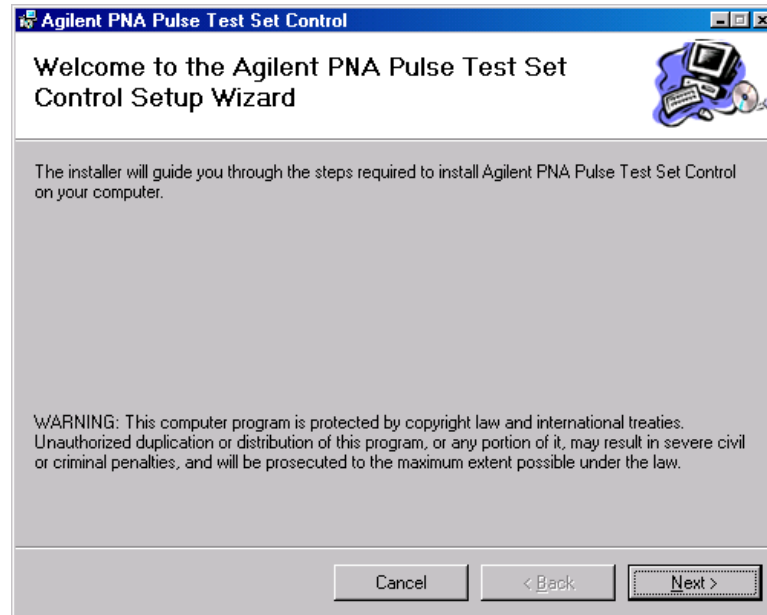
Agilent PNA Pulse Test Set Control

Welcome to the Agilent PNA Pulse Test Set Control Setup Wizard

The installer will guide you through the steps required to install Agilent PNA Pulse Test Set Control on your computer.

WARNING: This computer program is protected by copyright law and international treaties. Unauthorized duplication or distribution of this program, or any portion of it, may result in severe civil or criminal penalties, and will be prosecuted to the maximum extent possible under the law.

Cancel

< Back

Next >